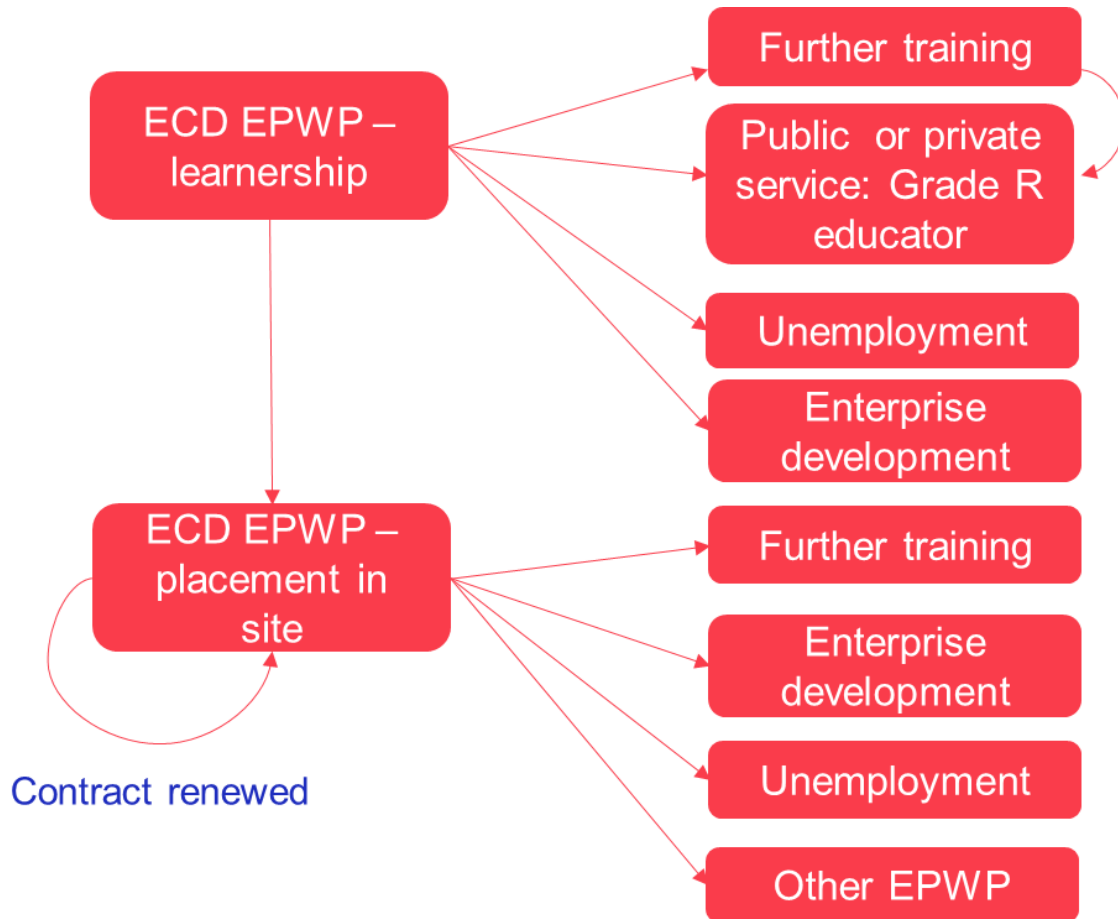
ECD EPWP – learnership

Further training

Public or private service: Grade R educator

Unemployment

Enterprise development

ECD EPWP – placement in site

Further training

Enterprise development

Unemployment

Other EPWP

Contract renewed